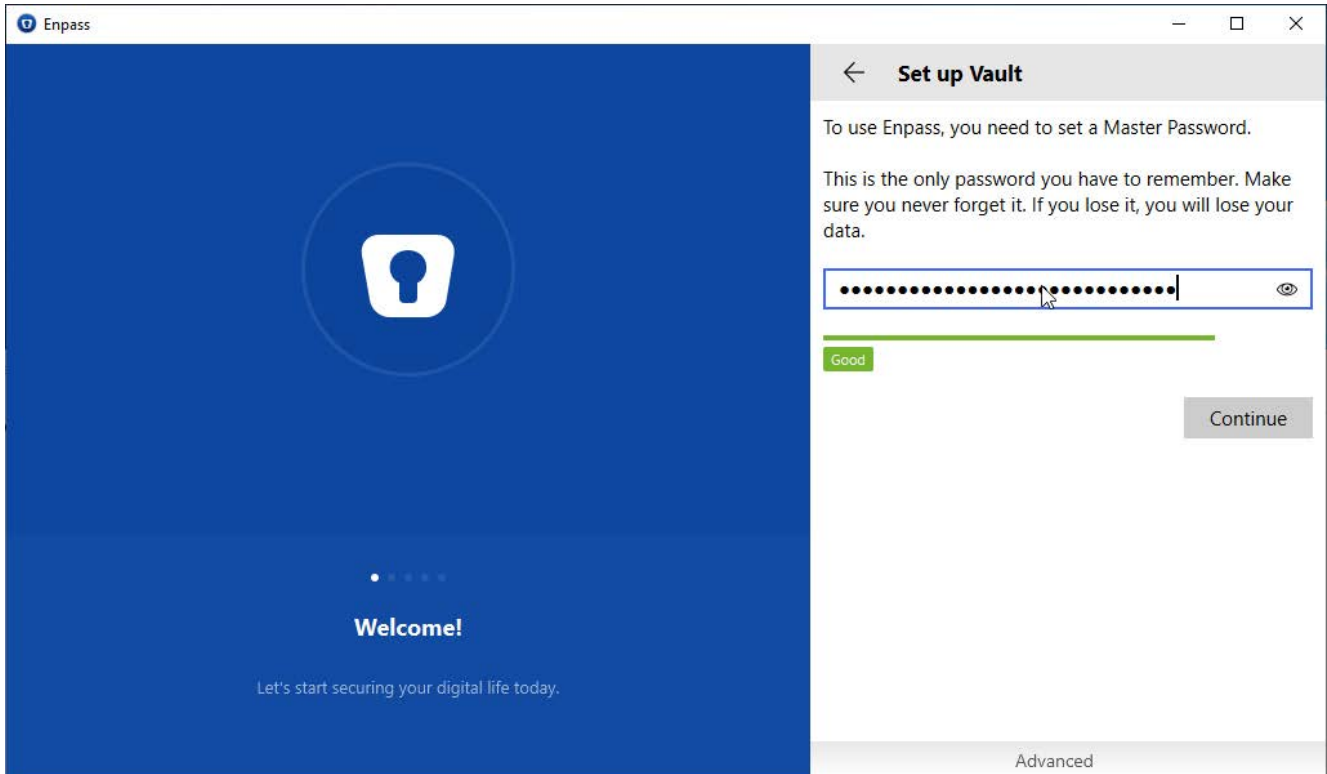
Enpass

Welcome!

Let's start securing your digital life today.

← Set up Vault

To use Enpass, you need to set a Master Password.

This is the only password you have to remember. Make sure you never forget it. If you lose it, you will lose your data.

•••••••••••••••••••••••••••••

Good

Continue

Advanced